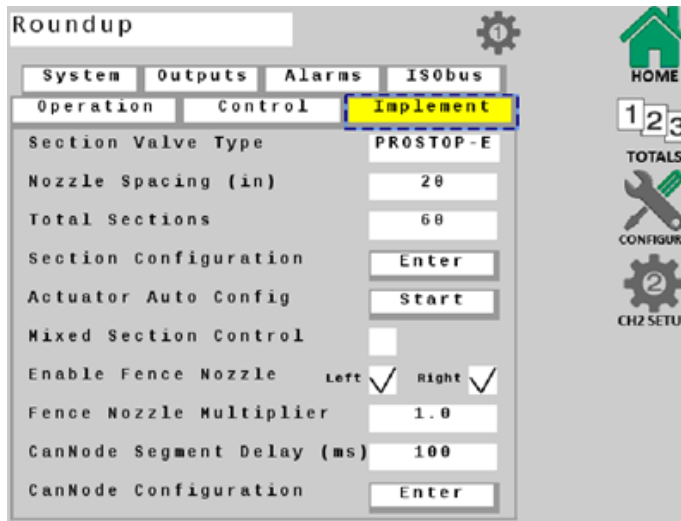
Roundup

1

System Outputs Alarms ISObus

Operation Control Implement

Section Valve Type PROSTOP-E

Nozzle Spacing (in) 20

Total Sections 60

Section Configuration Enter

Actuator Auto Config Start

Mixed Section Control

Enable Fence Nozzle Left Right

Fence Nozzle Multiplier 1.0

CanNode Segment Delay (ms) 100

CanNode Configuration Enter

HOME

123

TOTALS

CONFIGUR

2

CH2 SETU